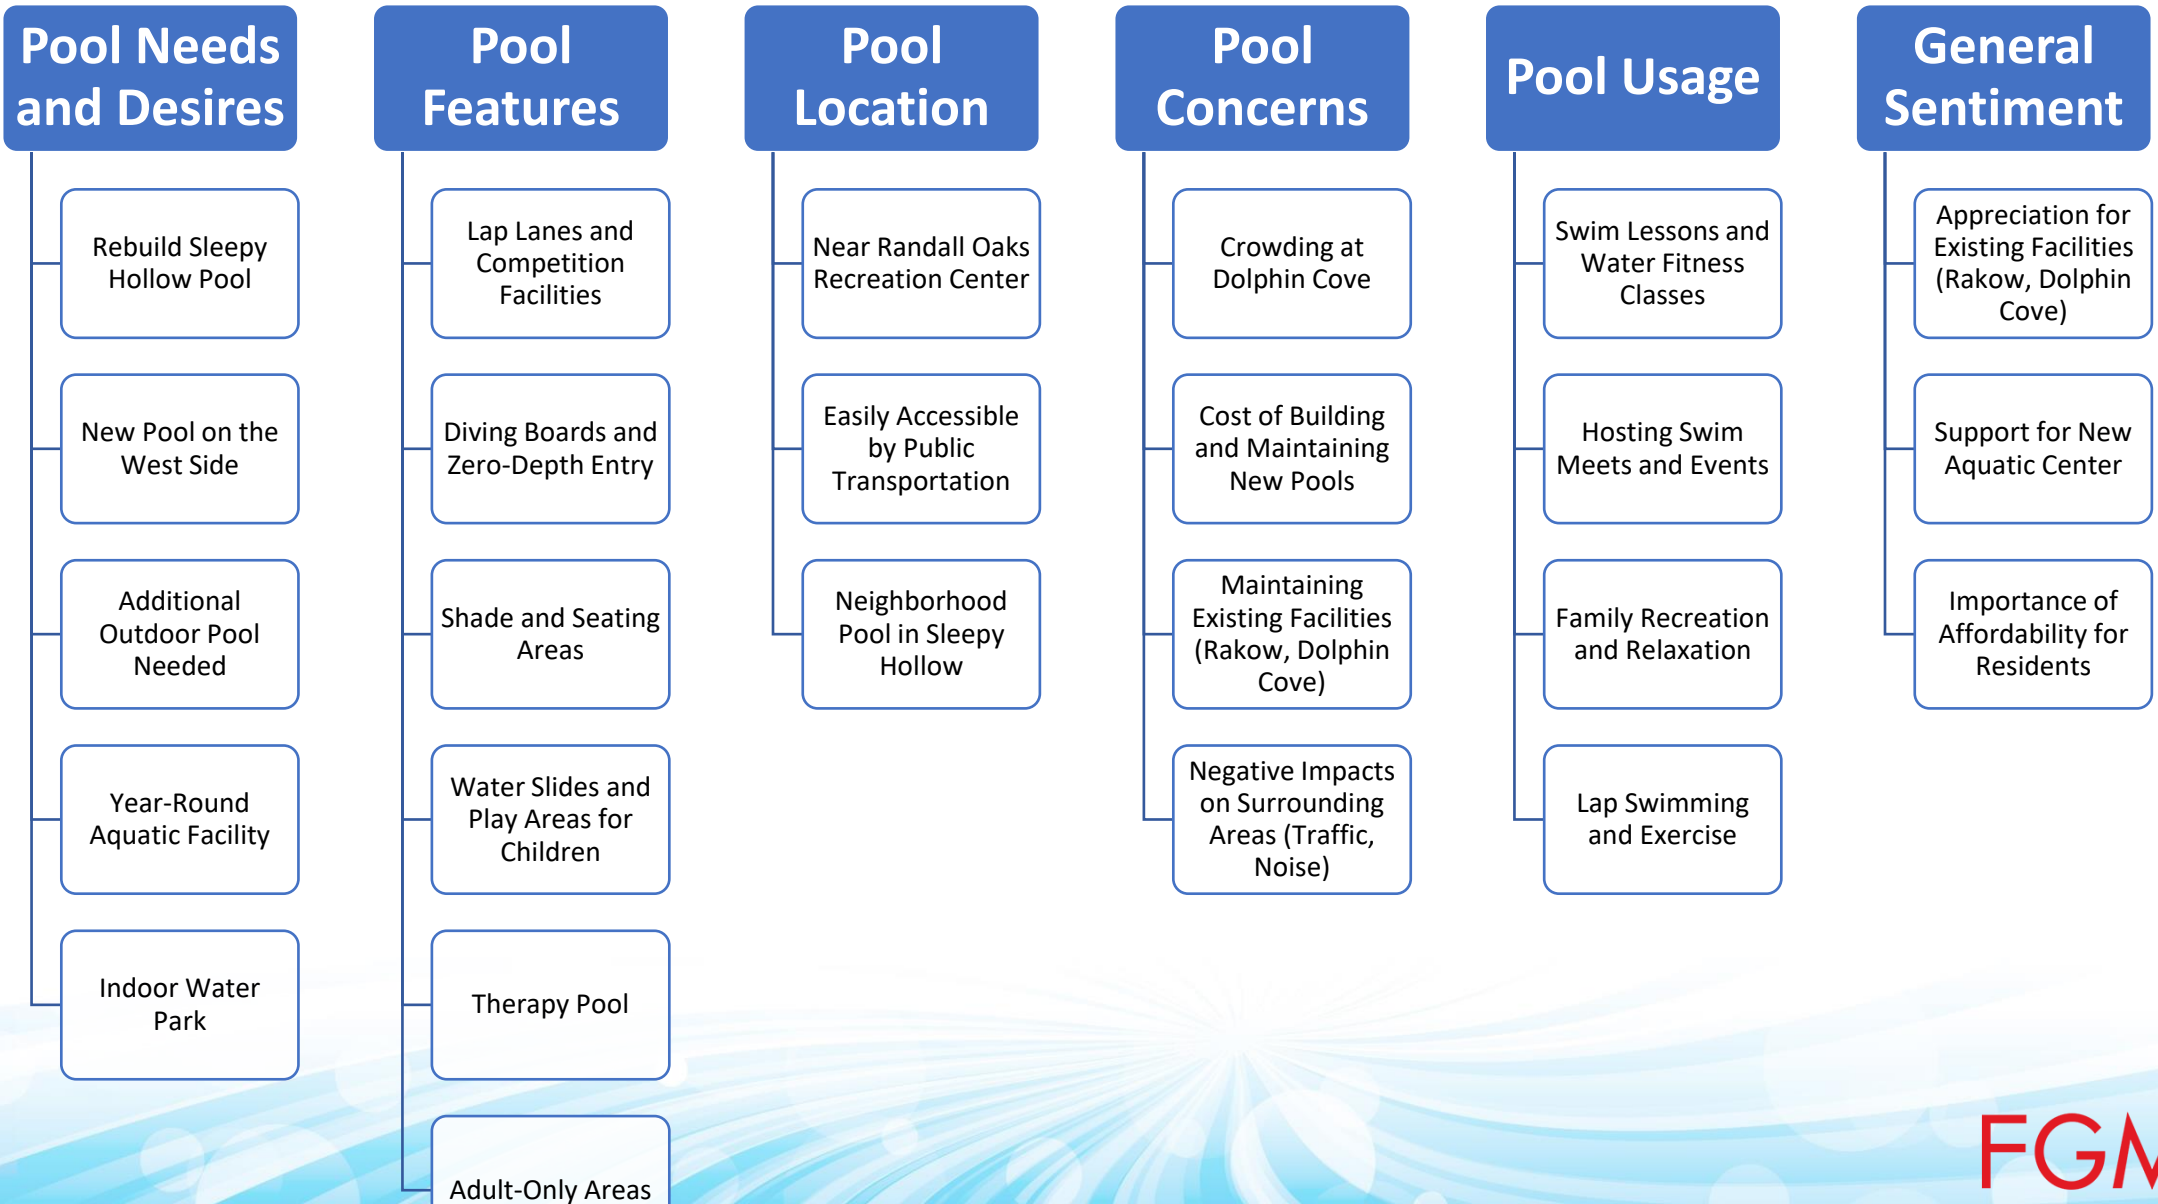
Pool Needs and Desires

Rebuild Sleepy Hollow Pool

New Pool on the West Side

Additional Outdoor Pool Needed

Year-Round Aquatic Facility

Indoor Water Park

Pool Features

Lap Lanes and Competition Facilities

Diving Boards and Zero-Depth Entry

Shade and Seating Areas

Water Slides and Play Areas for Children

Therapy Pool

Adult-Only Areas

Pool Location

Near Randall Oaks Recreation Center

Easily Accessible by Public Transportation

Neighborhood Pool in Sleepy Hollow

Pool Concerns

Crowding at Dolphin Cove

Cost of Building and Maintaining New Pools

Maintaining Existing Facilities (Rakow, Dolphin Cove)

Negative Impacts on Surrounding Areas (Traffic, Noise)

Pool Usage

Swim Lessons and Water Fitness Classes

Hosting Swim Meets and Events

Family Recreation and Relaxation

Lap Swimming and Exercise

General Sentiment

Appreciation for Existing Facilities (Rakow, Dolphin Cove)

Support for New Aquatic Center

Importance of Affordability for Residents

FGM